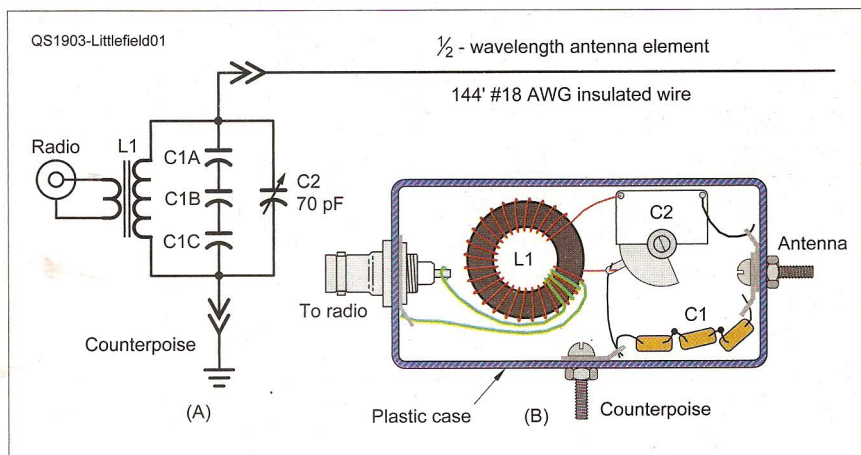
QS1903-Littlefield01

$\frac{1}{2}$ - wavelength antenna element

144' #18 AWG insulated wire

Radio

L1

C1A

C1B

C1C

C2
70 pF

Counterpoise

(A)

C2

L1

Antenna

To radio

C1

Plastic case

(B)

Counterpoise